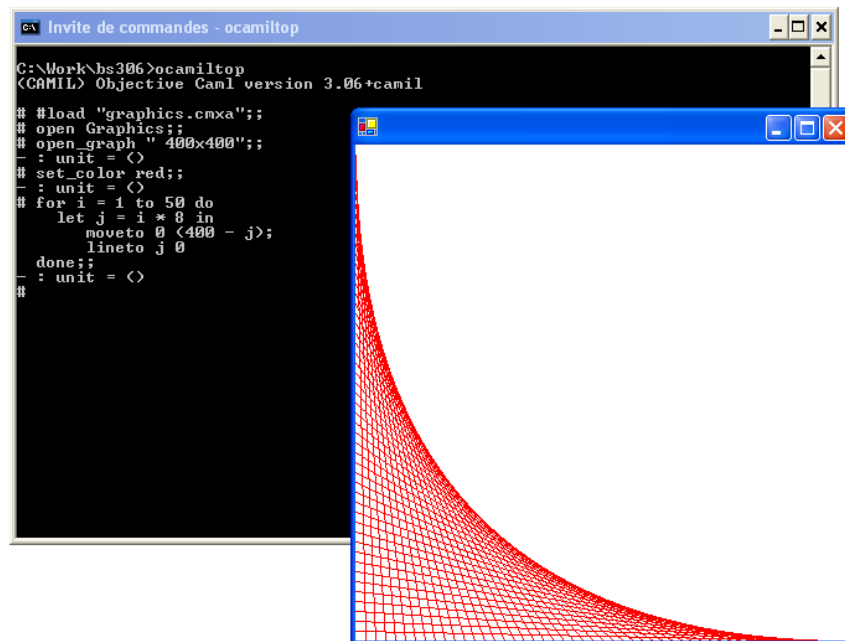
Invite de commandes - ocamltop

C:\Work\bs306>ocamltop
(CAMIL) Objective Caml version 3.06+camil

# #load "graphics.cmxa";;
# open Graphics;;
# open_graph " 400x400";;
- : unit = ()
# set_color red;;
- : unit = ()
# for i = 1 to 50 do
    let j = i * 8 in
      moveto 0 (400 - j);
      lineto j 0
  done;;
- : unit = ()
#